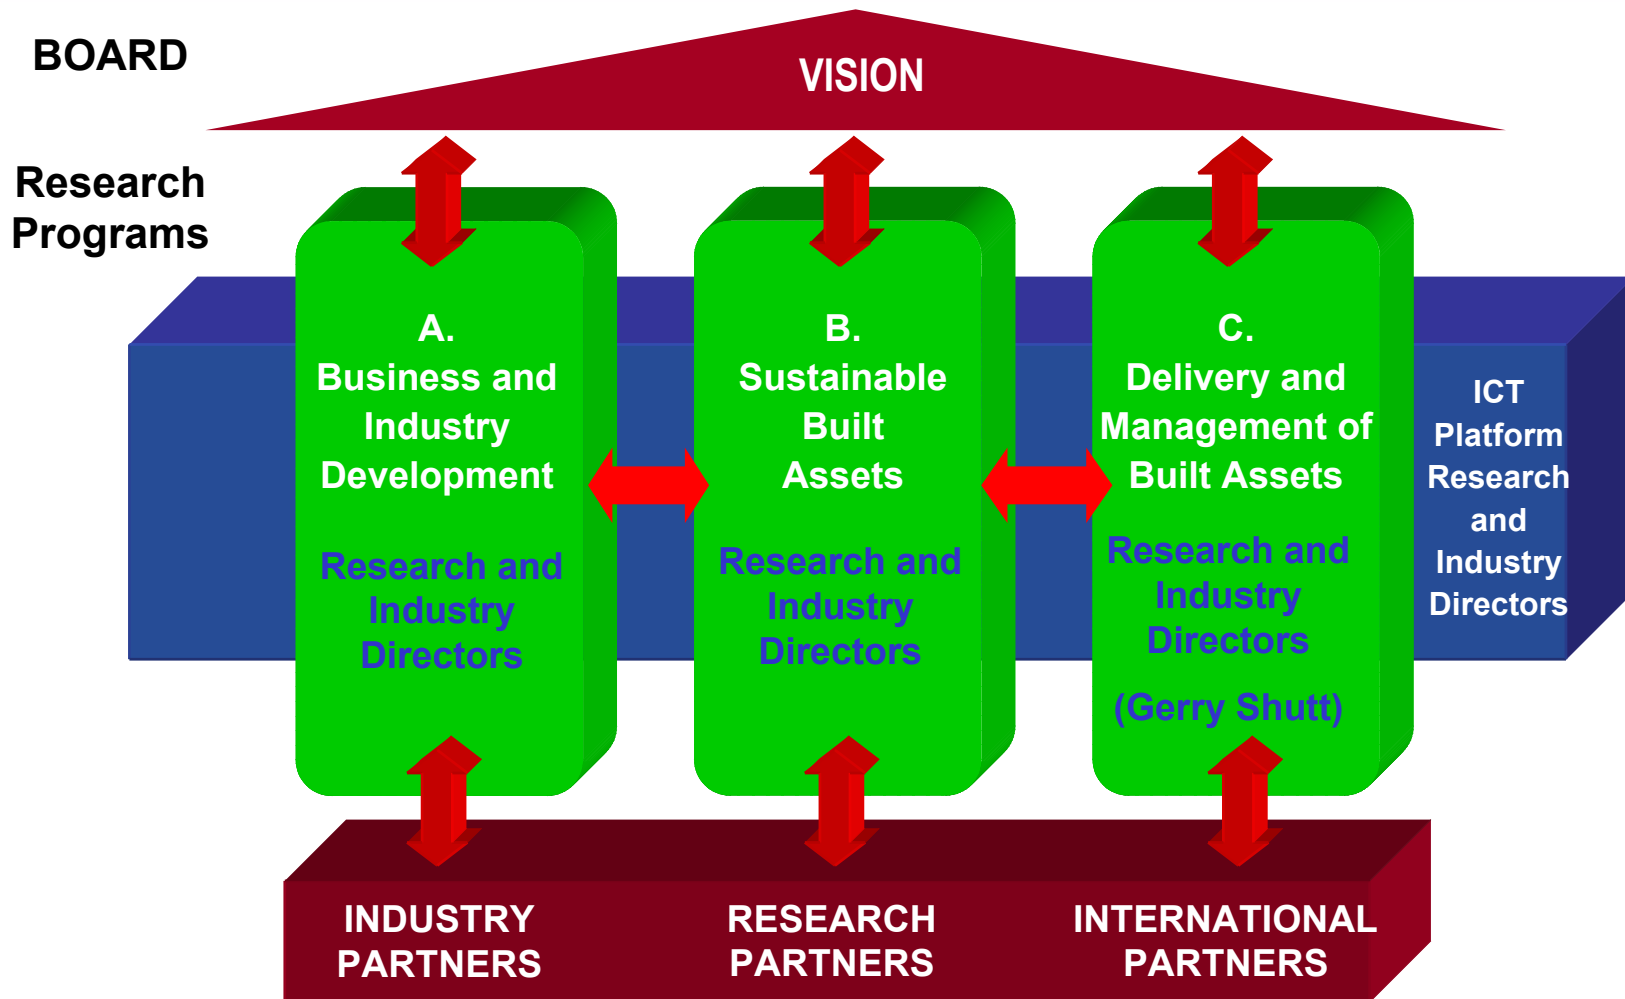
BOARD

VISION

Research Programs

A.
Business and Industry Development

Research and Industry Directors

B.
Sustainable Built Assets

Research and Industry Directors

C.
Delivery and Management of Built Assets

Research and Industry Directors

(Gerry Shutt)

ICT Platform Research and Industry Directors

INDUSTRY PARTNERS

RESEARCH PARTNERS

INTERNATIONAL PARTNERS